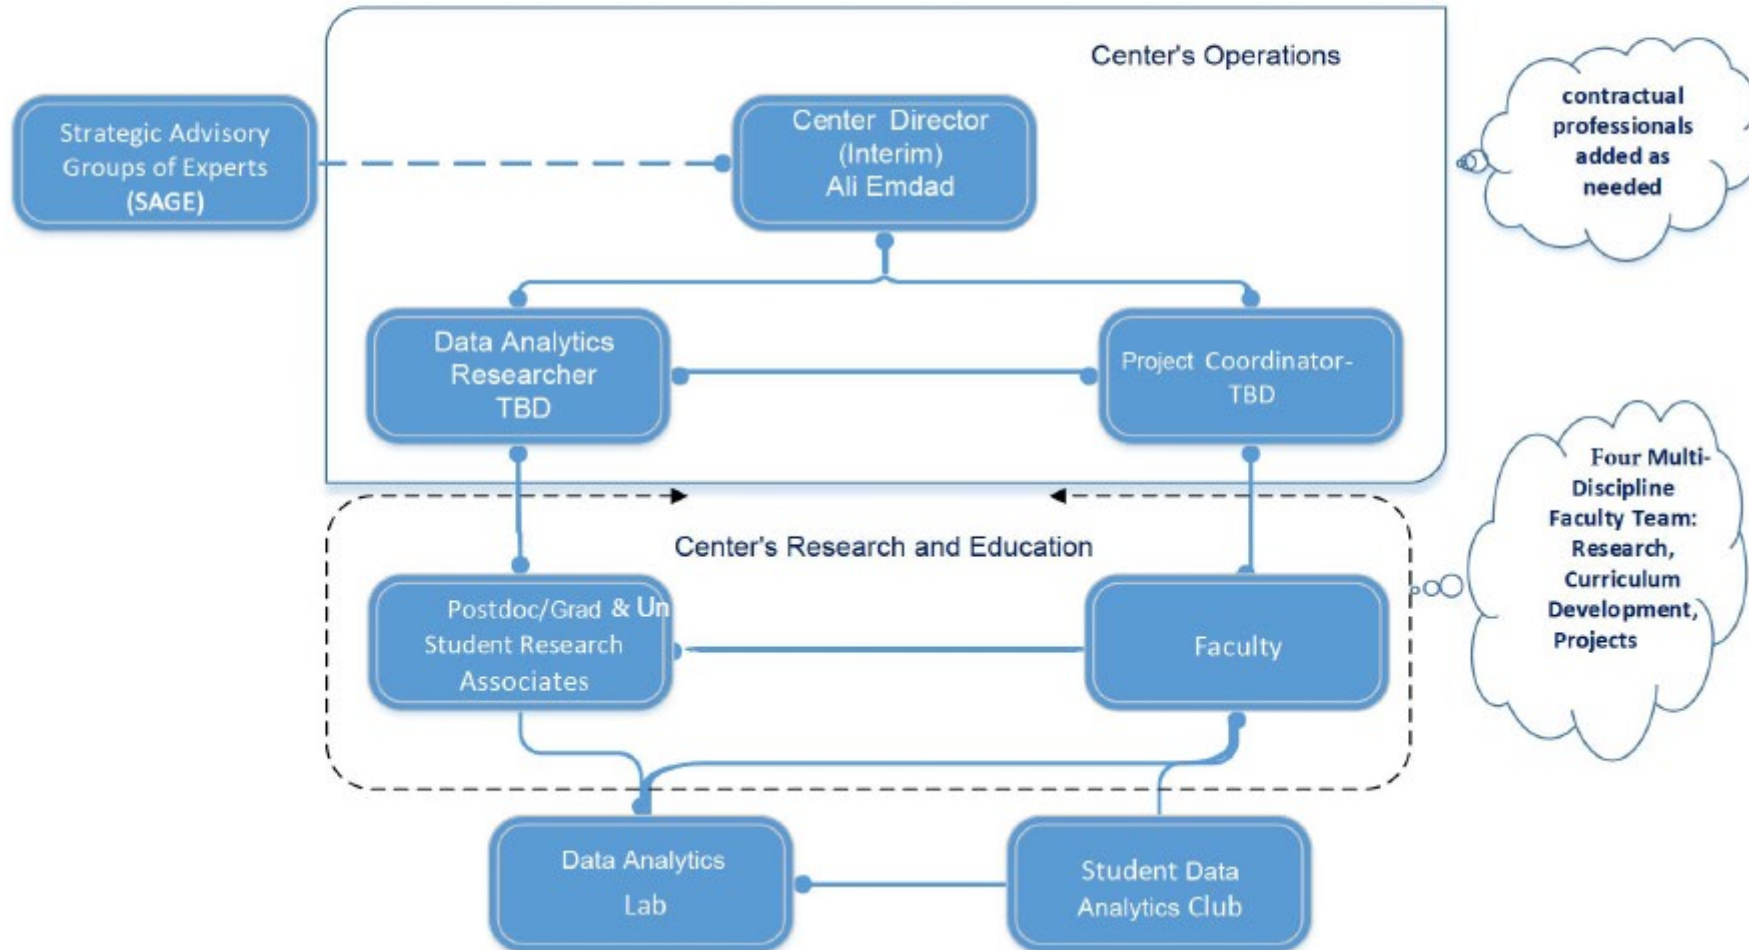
Center's Operations

Strategic Advisory Groups of Experts (SAGE)

Center Director (Interim) Ali Emdad

contractual professionals added as needed

Data Analytics Researcher TBD

Project Coordinator-TBD

Center's Research and Education

Four Multi-Discipline Faculty Team: Research, Curriculum Development, Projects

Postdoc/Grad & Un Student Research Associates

Faculty

Data Analytics Lab

Student Data Analytics Club